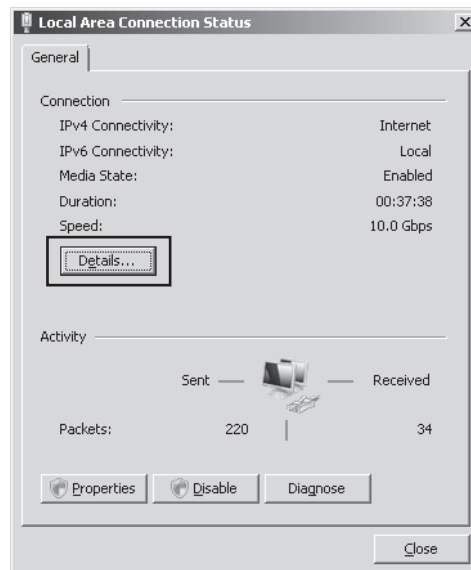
Local Area Connection Status

General

Connection

| | |
|---|---|
| IPv4 Connectivity: | Internet |
| IPv6 Connectivity: | Local |
| Media State: | Enabled |
| Duration: | 00:37:38 |
| Speed: | 10.0 Gbps |

Details...

Activity

Sent — — Received

Packets: 220 | 34

Properties Disable Diagnose

Close